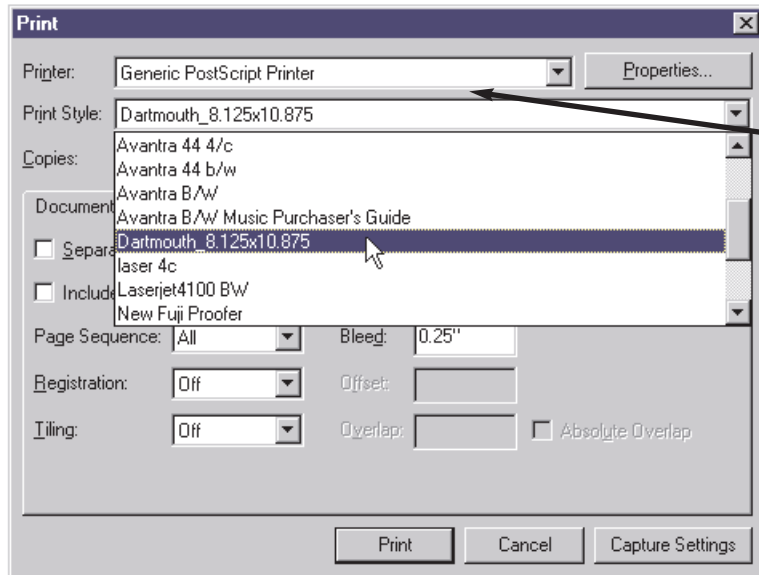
Print

Printer: Generic PostScript Printer

Properties...

Print Style: Dartmouth_8.125x10.875

Copies:

Avantra 44 4/c
Avantra 44 b/w
Avantra B/W
Avantra B/W Music Purchaser's Guide
Dartmouth_8.125x10.875
laser 4c
Laserjet4100 BW
New Fuji Proofer

Document

Separa

Include

Page Sequence: All

Bleed: 0.25"

Registration: Off

Offset:

Tiling: Off

Overlap:

Absolute Overlap

Print

Cancel

Capture Settings